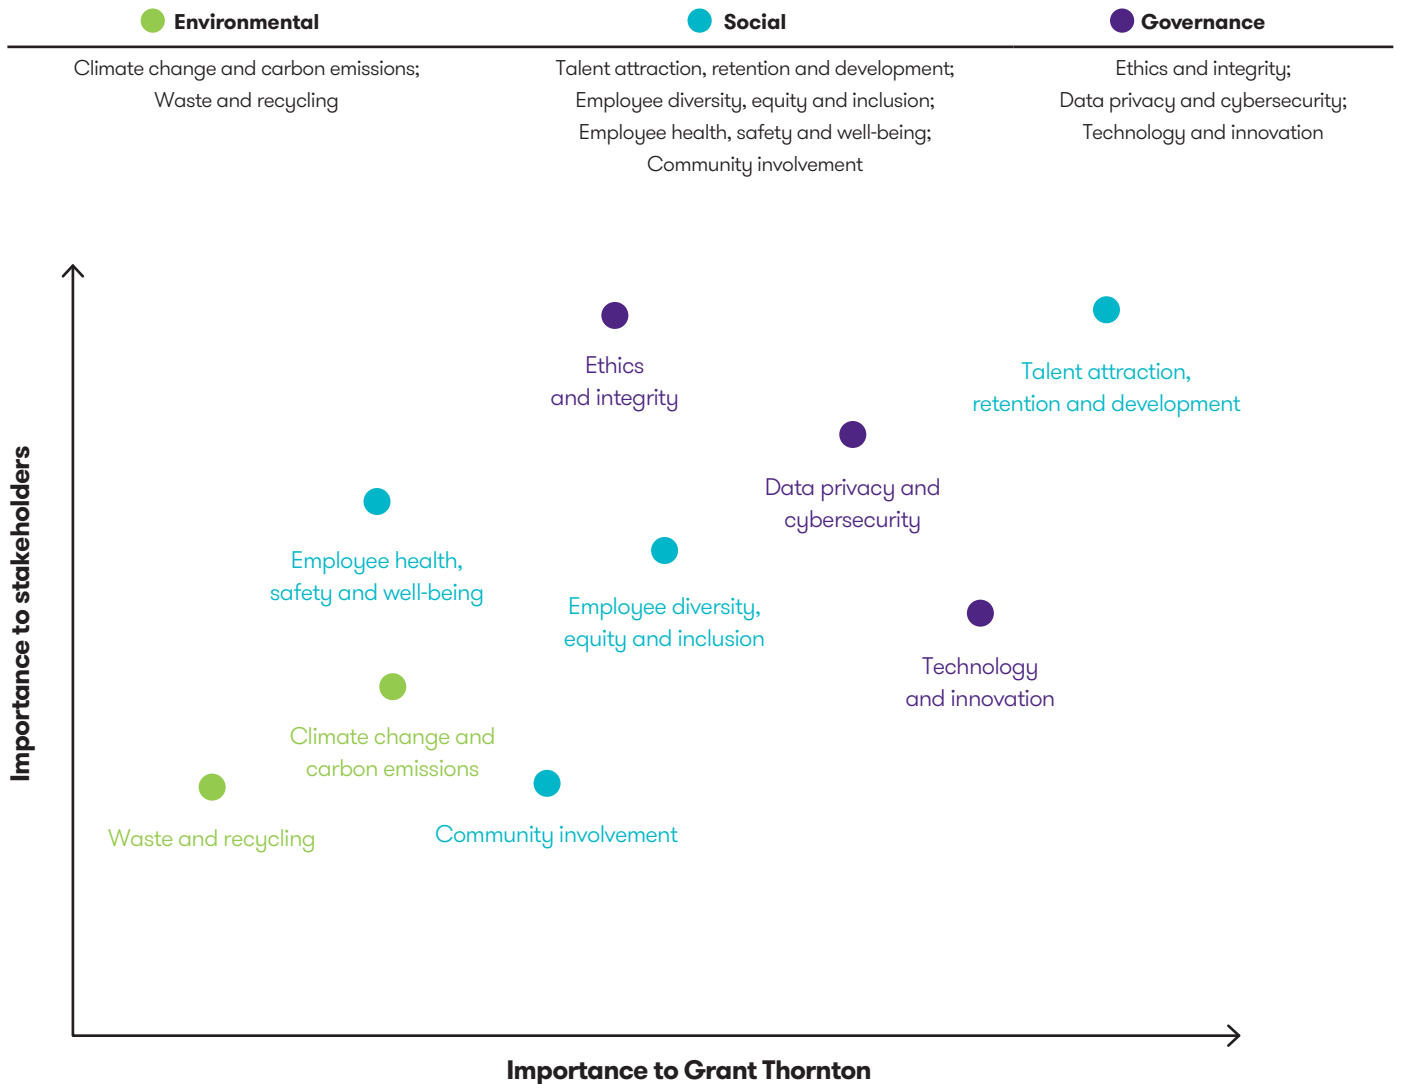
| Environmental | Social | Governance |
|---|---|---|
| Climate change and carbon emissions; Waste and recycling | Talent attraction, retention and development; Employee diversity, equity and inclusion; Employee health, safety and well-being; Community involvement | Ethics and integrity; Data privacy and cybersecurity; Technology and innovation |

Ethics and integrity

Talent attraction, retention and development

Data privacy and cybersecurity

Employee health, safety and well-being

Employee diversity, equity and inclusion

Technology and innovation

Climate change and carbon emissions

Waste and recycling

Community involvement

Importance to stakeholders

Importance to Grant Thornton